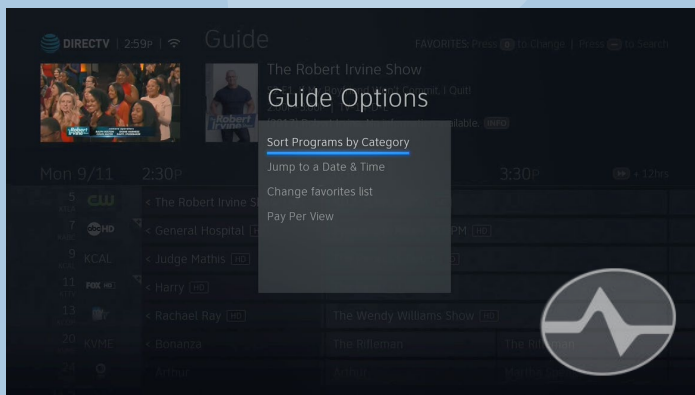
DIRECTV | 2:59P
Guide
FAVORITES: Press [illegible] to Change | Press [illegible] to Search
The Robert Irvine Show
Guide Options
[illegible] I Quit!
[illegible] INFO
Sort Programs by Category
Jump to a Date & Time
Change favorites list
Pay Per View
Mon 9/11
2:30P
3:30P
+12hrs
5 CW
< The Robert Irvine S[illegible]
7 abcHD
< General Hospital
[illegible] PM HD
9 KCAL
< Judge Mathis HD
11 FOX HD
< Harry HD
13
< Rachael Ray HD
The Wendy Williams Show HD
20 KVME
< Bonanza
The Rifleman
The Rifleman
< Arthur
Arthur